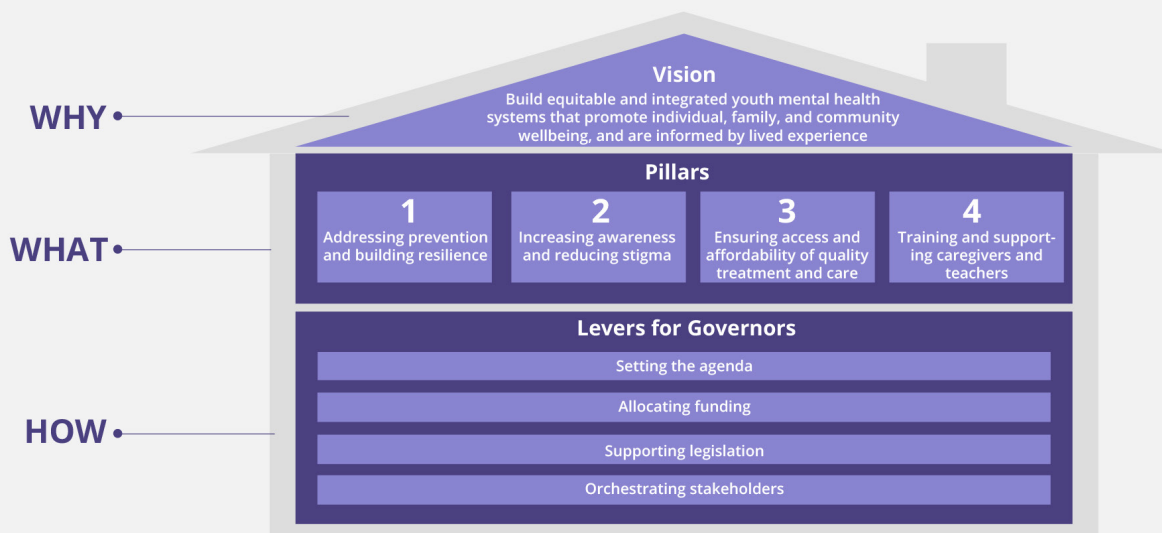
WHY

Vision
Build equitable and integrated youth mental health systems that promote individual, family, and community wellbeing, and are informed by lived experience

WHAT

Pillars

1
Addressing prevention and building resilience

2
Increasing awareness and reducing stigma

3
Ensuring access and affordability of quality treatment and care

4
Training and supporting caregivers and teachers

HOW

Levers for Governors

Setting the agenda

Allocating funding

Supporting legislation

Orchestrating stakeholders